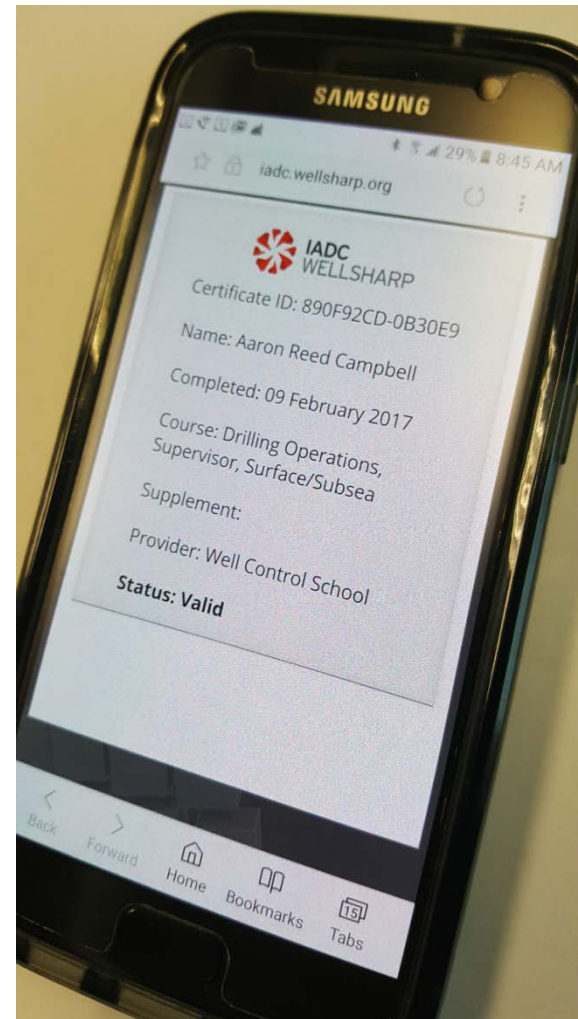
SAMSUNG

29% 8:45 AM

iadc.wellsharp.org

IADC WELLSHARP

Certificate ID: 890F92CD-0B30E9

Name: Aaron Reed Campbell

Completed: 09 February 2017

Course: Drilling Operations, Supervisor, Surface/Subsea

Supplement:

Provider: Well Control School

Status: Valid

Back Forward Home Bookmarks 15 Tabs